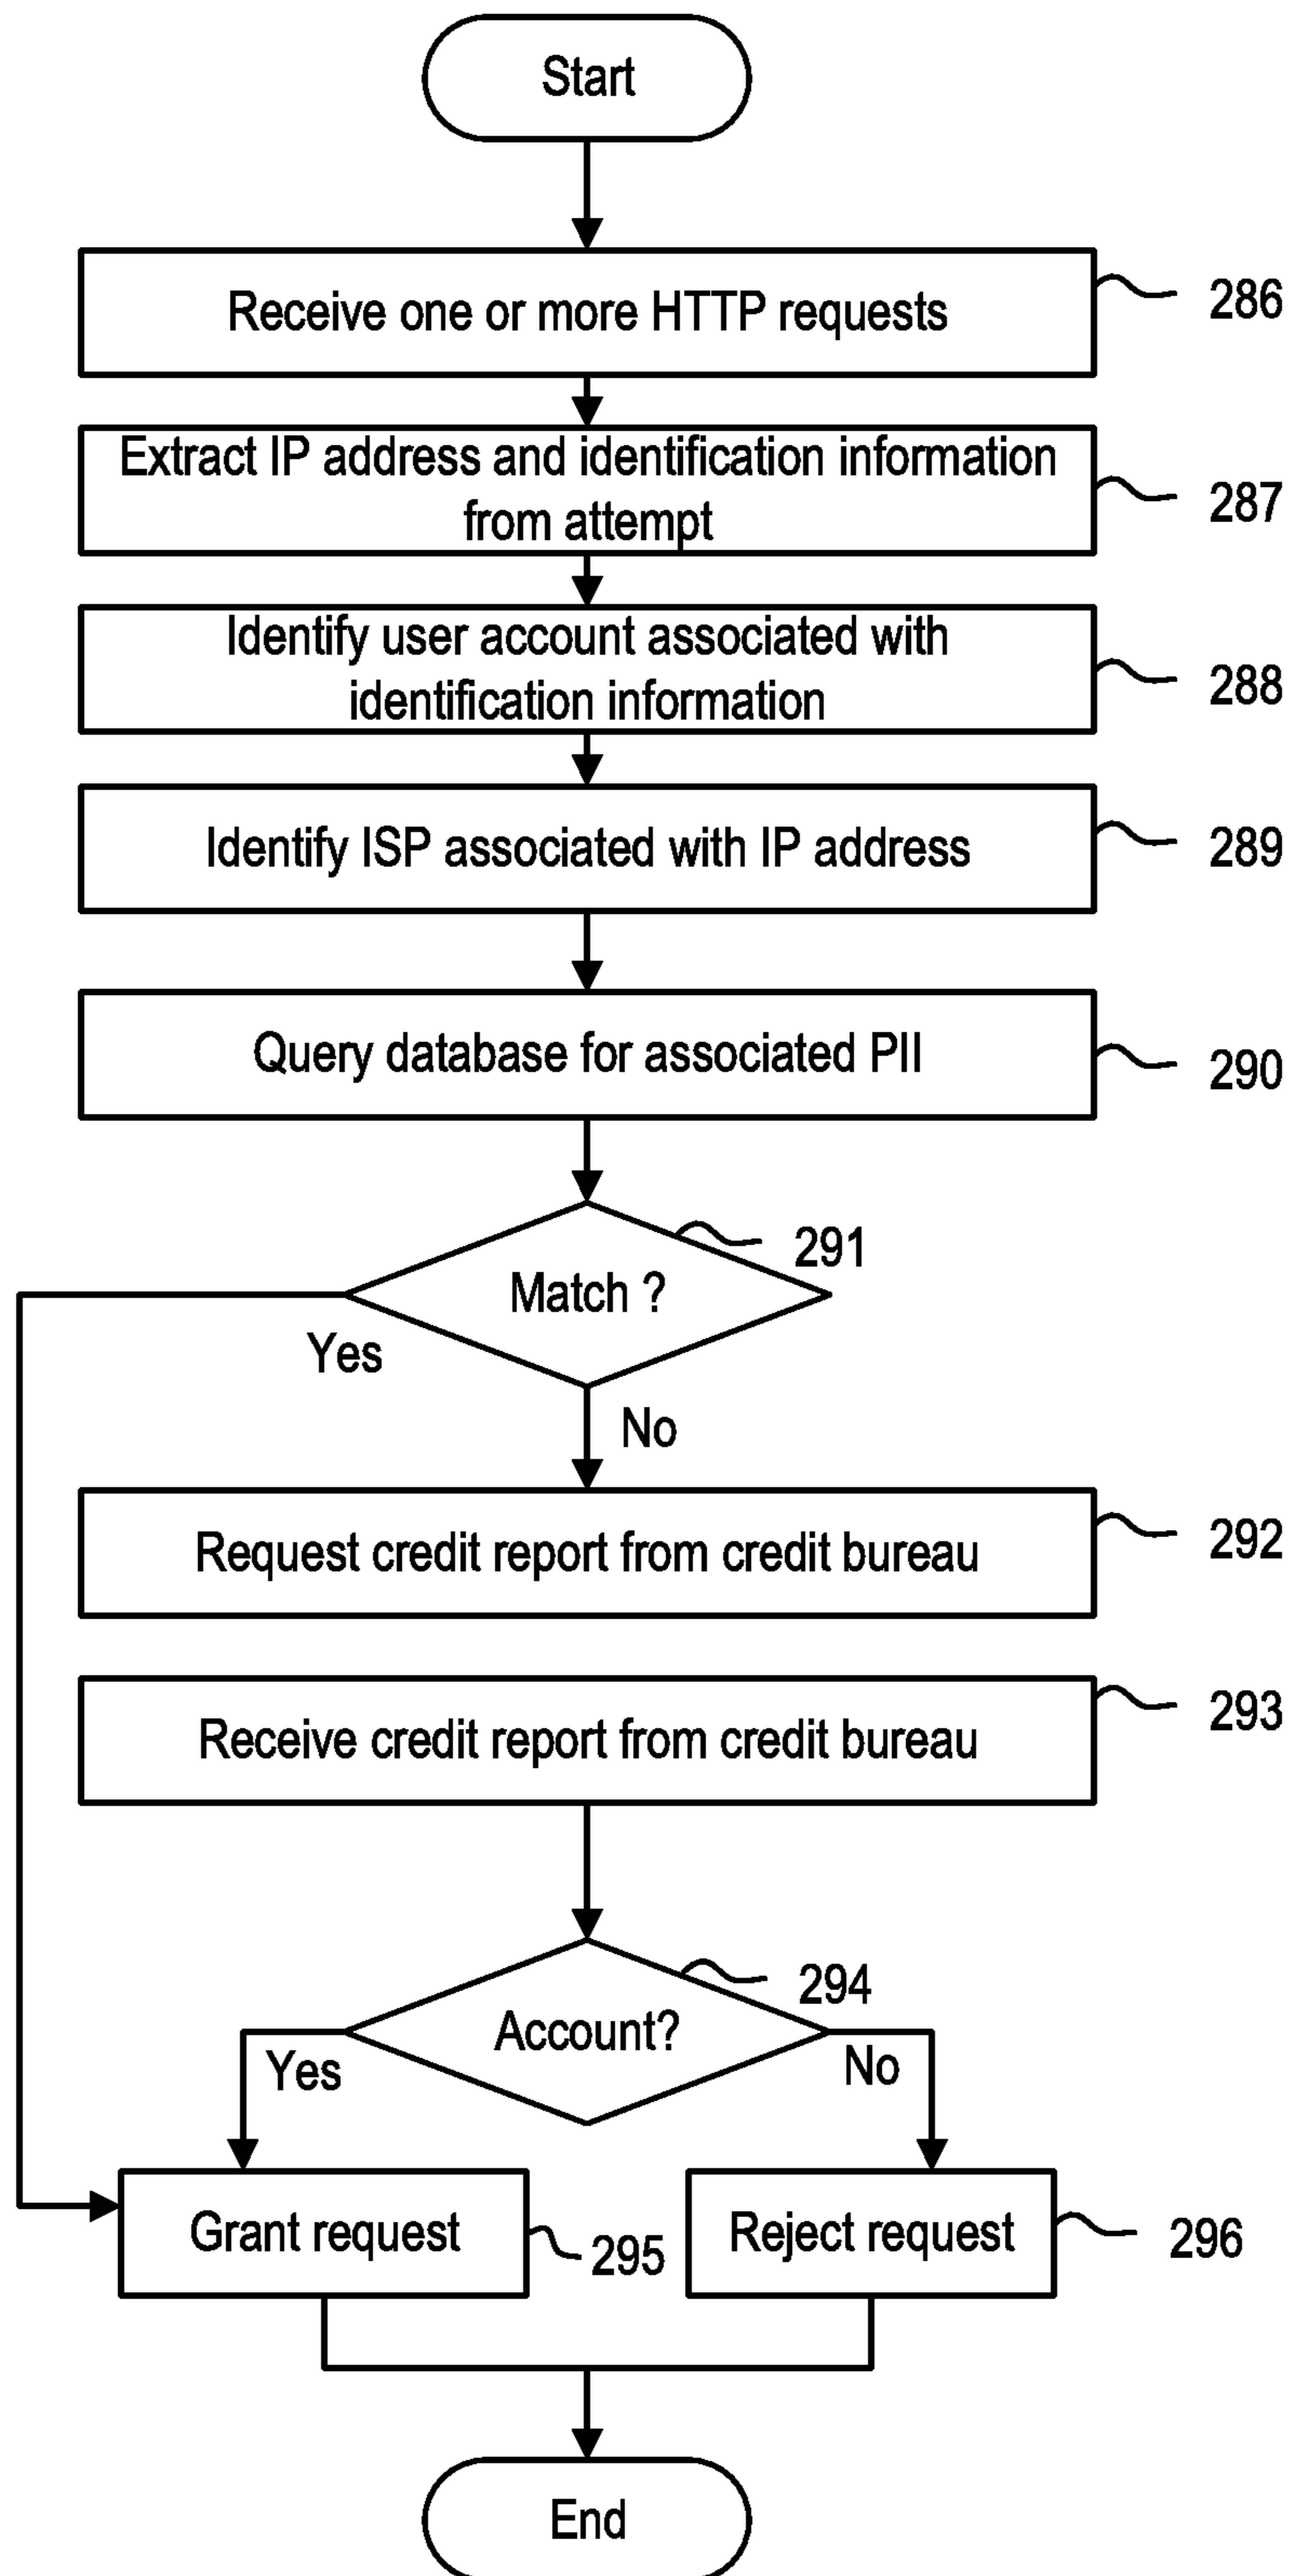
Start

Receive one or more HTTP requests
286

Extract IP address and identification information from attempt
287

Identify user account associated with identification information
288

Identify ISP associated with IP address
289

Query database for associated PII
290

Match ?
291

Yes

No

Request credit report from credit bureau
292

Receive credit report from credit bureau
293

Account?
294

Yes

No

Grant request
295

Reject request
296

End